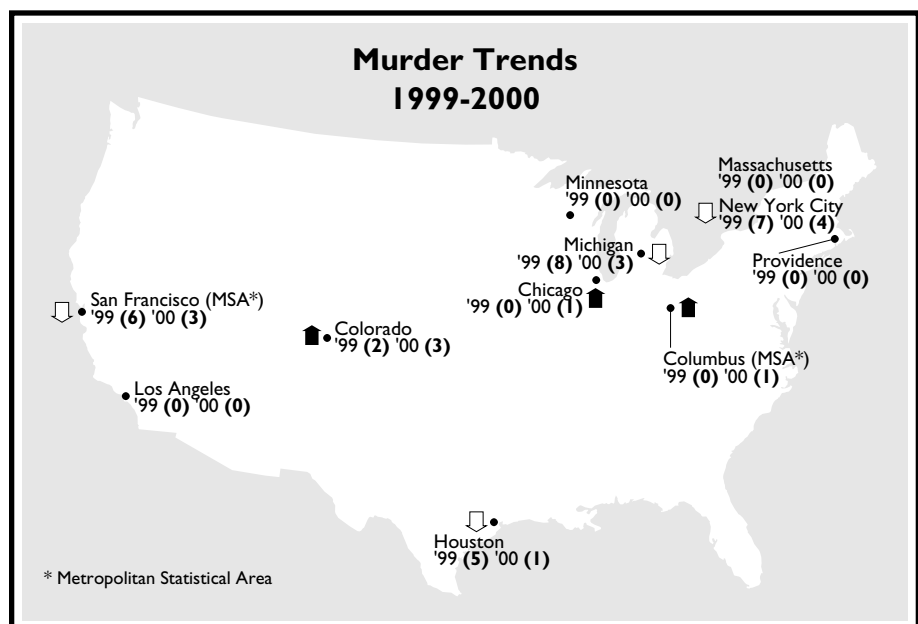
**Murder Trends**
**1999-2000**

Massachusetts
'99 **(0)** '00 **(0)**

Minnesota
'99 **(0)** '00 **(0)**

New York City
'99 **(7)** '00 **(4)**

Michigan
'99 **(8)** '00 **(3)**

Providence
'99 **(0)** '00 **(0)**

San Francisco (MSA*)
'99 **(6)** '00 **(3)**

Chicago
'99 **(0)** '00 **(1)**

Colorado
'99 **(2)** '00 **(3)**

Columbus (MSA*)
'99 **(0)** '00 **(1)**

Los Angeles
'99 **(0)** '00 **(0)**

Houston
'99 **(5)** '00 **(1)**

\* Metropolitan Statistical Area